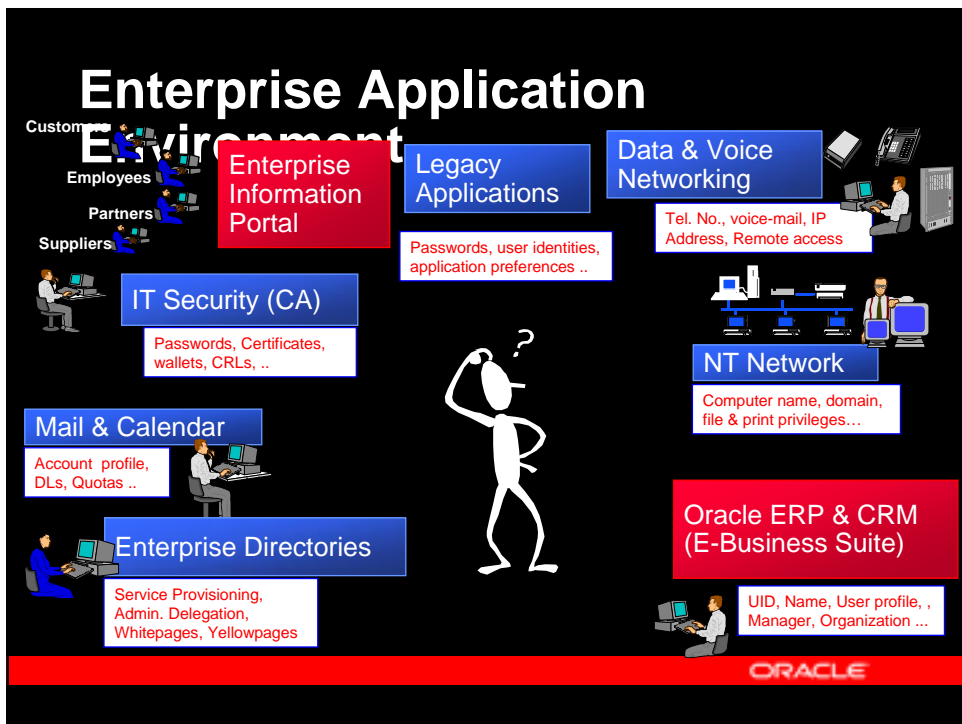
Enterprise Application Environment

Customers

Employees

Partners

Suppliers

Enterprise Information Portal

Legacy Applications

Passwords, user identities, application preferences ..

Data & Voice Networking

Tel. No., voice-mail, IP Address, Remote access

IT Security (CA)

Passwords, Certificates, wallets, CRLs, ..

NT Network

Computer name, domain, file & print privileges…

Mail & Calendar

Account profile, DLs, Quotas ..

Enterprise Directories

Service Provisioning, Admin. Delegation, Whitepages, Yellowpages

Oracle ERP & CRM (E-Business Suite)

UID, Name, User profile, , Manager, Organization ...

ORACLE